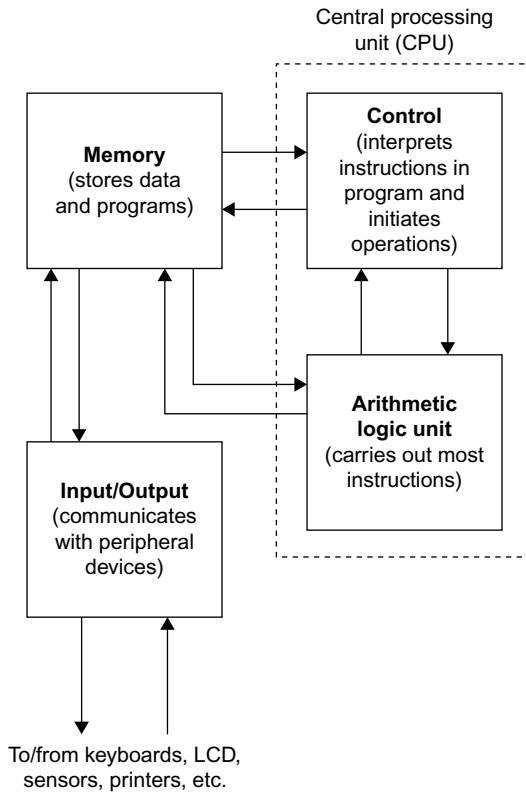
Central processing unit (CPU)

Memory
(stores data and programs)

Control
(interprets instructions in program and initiates operations)

Arithmetic logic unit
(carries out most instructions)

Input/Output
(communicates with peripheral devices)

To/from keyboards, LCD, sensors, printers, etc.